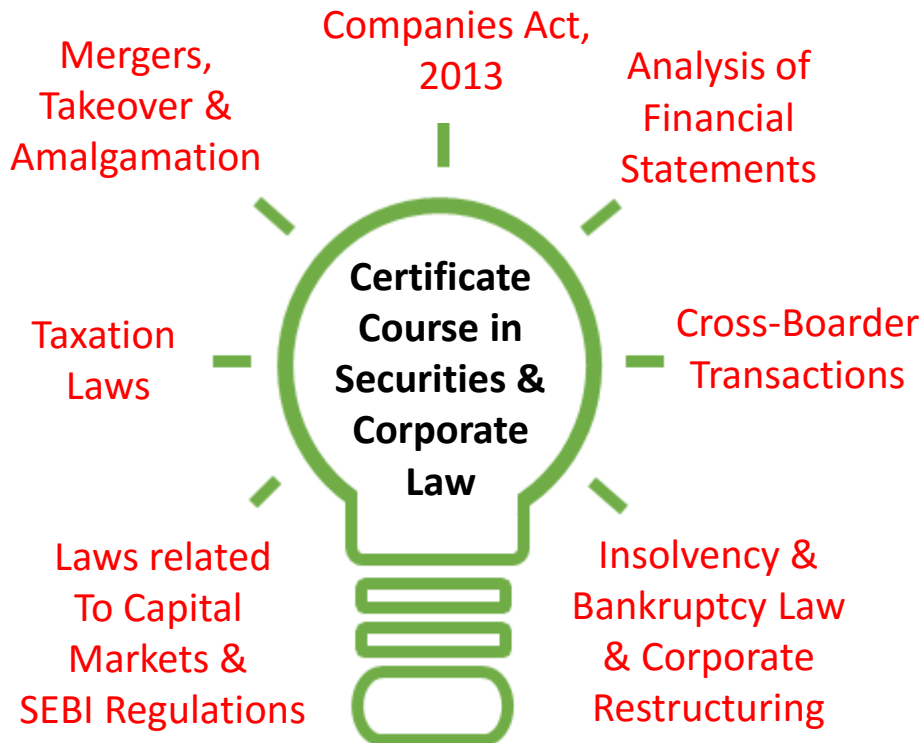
Companies Act, 2013

Mergers, Takeover & Amalgamation

Analysis of Financial Statements

Certificate Course in Securities & Corporate Law

Taxation Laws

Cross-Boarder Transactions

Laws related To Capital Markets & SEBI Regulations

Insolvency & Bankruptcy Law & Corporate Restructuring